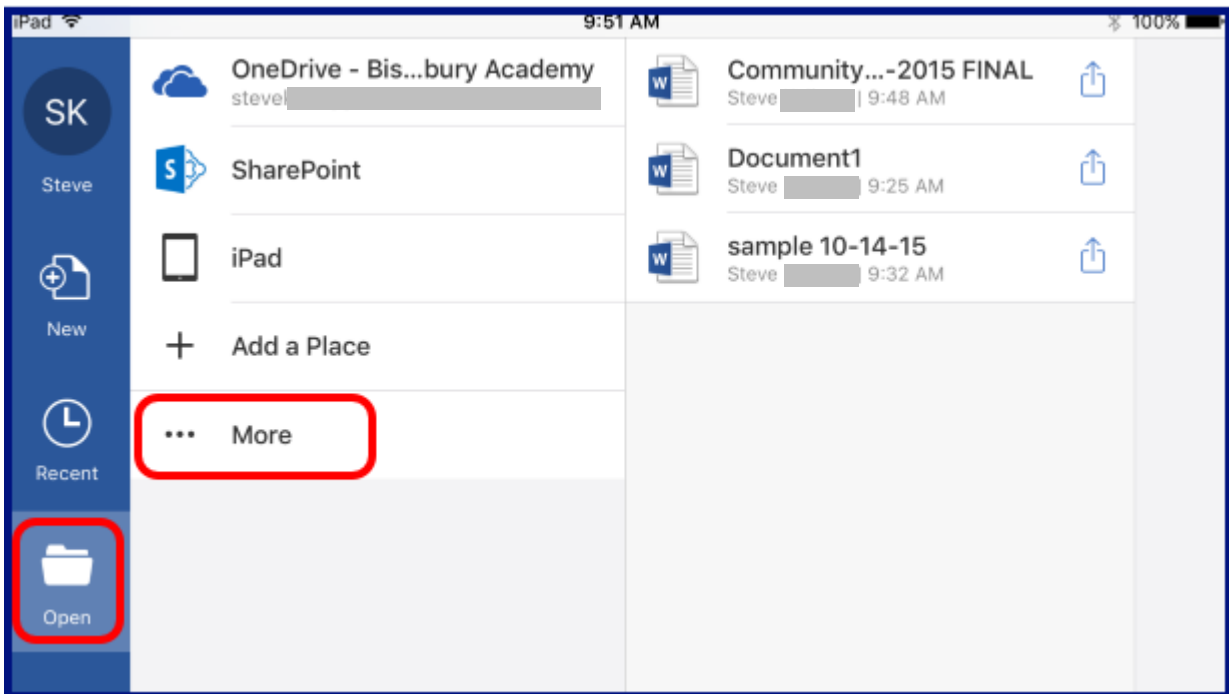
iPad
9:51 AM
100%

SK
Steve

New

Recent

Open

OneDrive - Bis...bury Academy
steve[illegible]

SharePoint

iPad

Add a Place

More

Community...-2015 FINAL
Steve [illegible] | 9:48 AM

Document1
Steve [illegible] 9:25 AM

sample 10-14-15
Steve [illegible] 9:32 AM